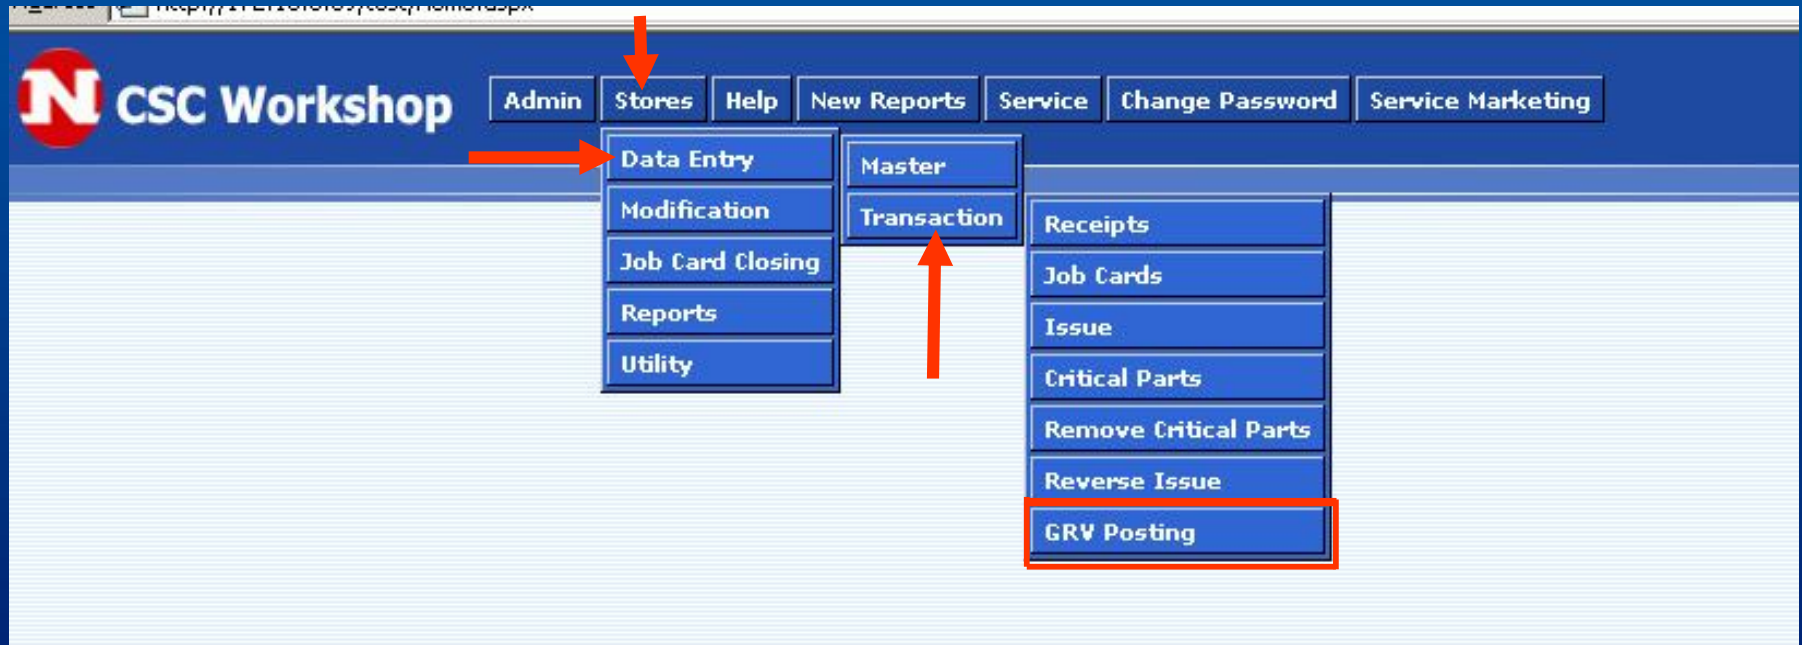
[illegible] http://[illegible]

N CSC Workshop

Admin Stores Help New Reports Service Change Password Service Marketing

Data Entry
Modification
Job Card Closing
Reports
Utility

Master
Transaction

Receipts
Job Cards
Issue
Critical Parts
Remove Critical Parts
Reverse Issue
GRV Posting